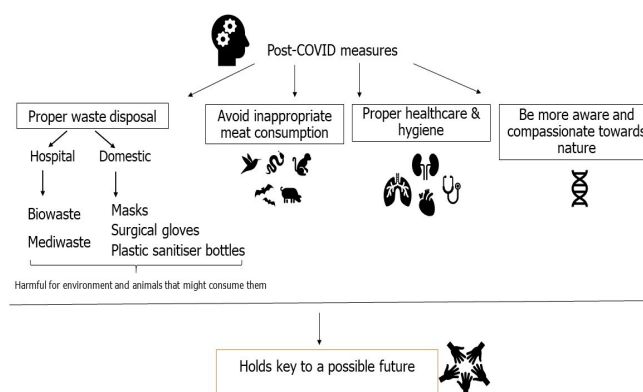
Post-COVID measures

Proper waste disposal

Hospital

Domestic

Biowaste

Mediwaste

Masks

Surgical gloves

Plastic sanitiser bottles

Harmful for environment and animals that might consume them

Avoid inappropriate meat consumption

Proper healthcare & hygiene

Be more aware and compassionate towards nature

Holds key to a possible future